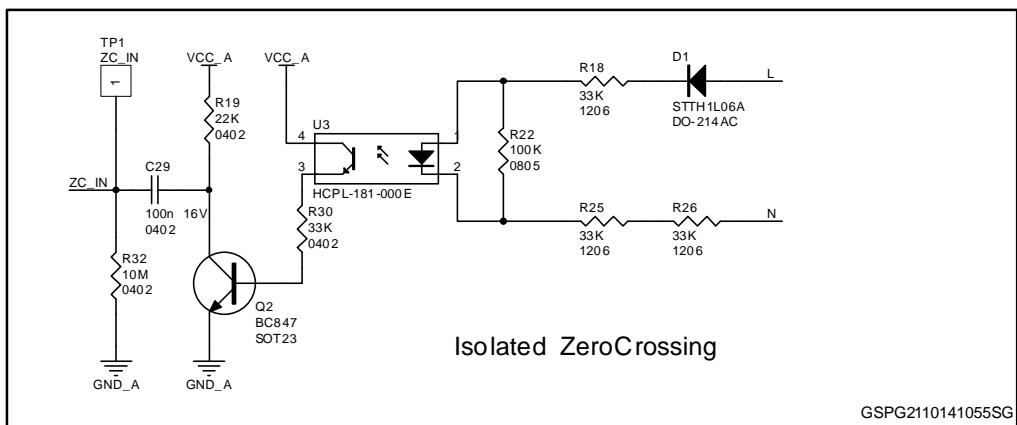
TP1
ZC_IN
1

VCC_A
R19
22K
0402

VCC_A
U3
4
3
HCPL-181-000E
1
2

R18
33K
1206

D1
STTH1L06A
DO-214AC

L

R22
100K
0805

ZC_IN
C29
100n
0402
16V

R30
33K
0402

R25
33K
1206

R26
33K
1206

N

R32
10M
0402

Q2
BC847
SOT23

GND_A
GND_A

Isolated ZeroCrossing

GSPG2110141055SG